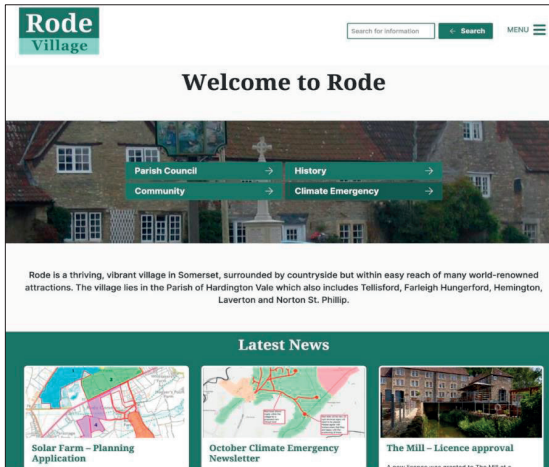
Rode Village

Search for information

Search

MENU

Welcome to Rode

Parish Council

History

Community

Climate Emergency

Rode is a thriving, vibrant village in Somerset, surrounded by countryside but within easy reach of many world-renowned attractions. The village lies in the Parish of Hardington Vale which also includes Tellisford, Farleigh Hungerford, Hemington, Laverton and Norton St. Phillip.

Latest News

Solar Farm – Planning Application

October Climate Emergency Newsletter

The Mill – Licence approval

A new licence was granted to The Mill at a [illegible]